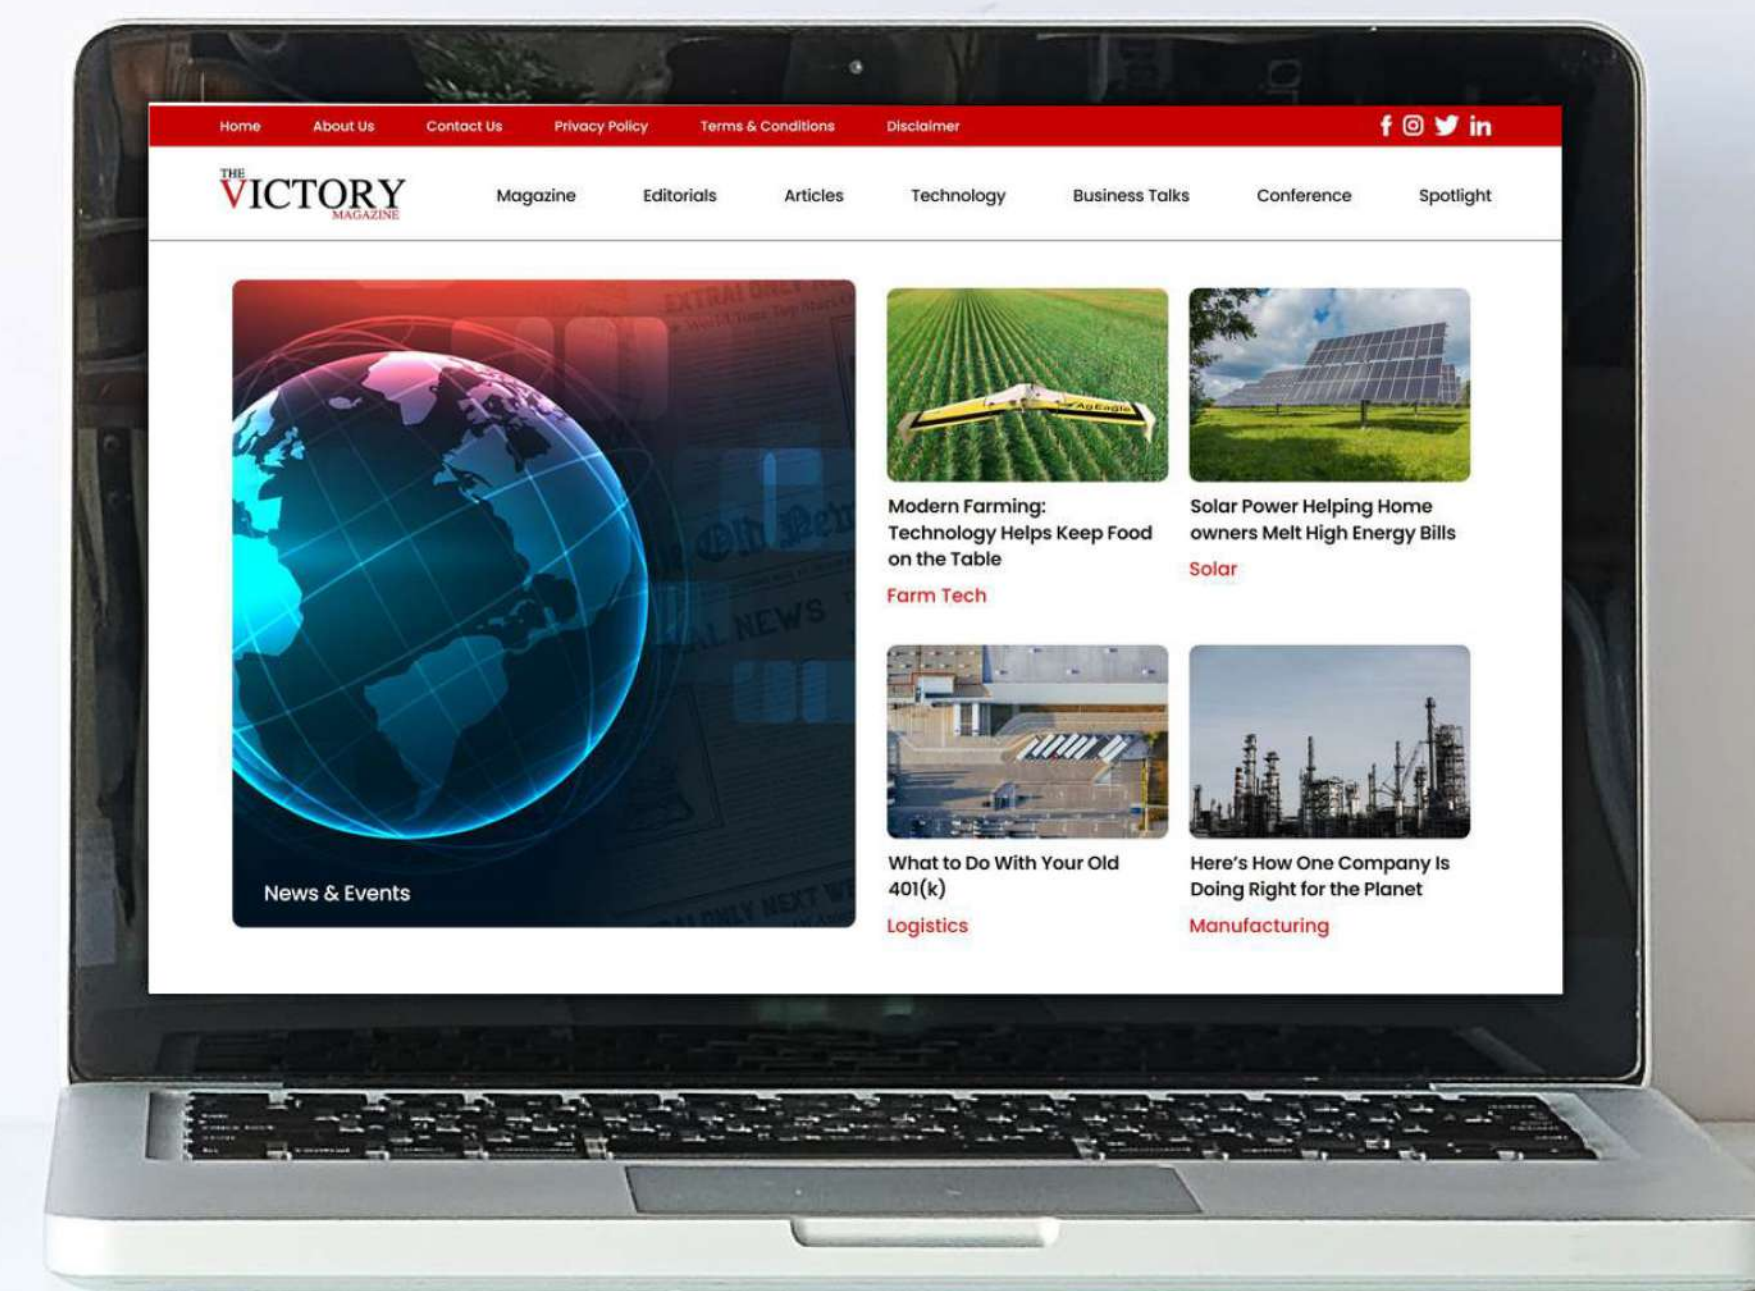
Home About Us Contact Us Privacy Policy Terms & Conditions Disclaimer

THE VICTORY MAGAZINE

Magazine Editorials Articles Technology Business Talks Conference Spotlight

News & Events

Modern Farming: Technology Helps Keep Food on the Table
Farm Tech

Solar Power Helping Home owners Melt High Energy Bills
Solar

What to Do With Your Old 401(k)
Logistics

Here's How One Company Is Doing Right for the Planet
Manufacturing